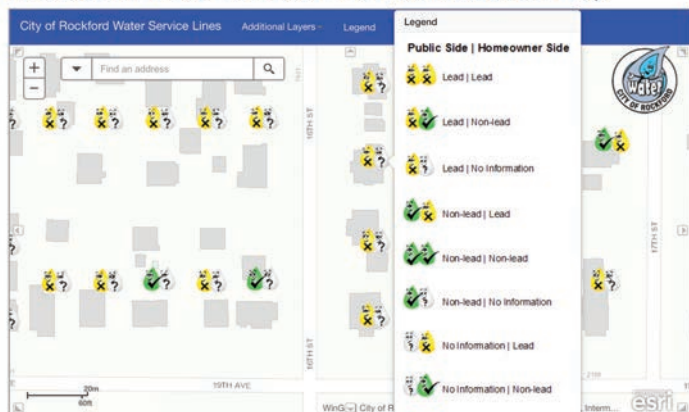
City of Rockford Water Service Lines
Additional Layers
Legend

Find an address

16TH ST
16TH ST
17TH ST
19TH AVE

20m
60ft

Legend
Public Side | Homeowner Side
Lead | Lead
Lead | Non-lead
Lead | No Information
Non-lead | Lead
Non-lead | Non-lead
Non-lead | No Information
No Information | Lead
No Information | Non-lead

Water
CITY OF ROCKFORD

City of R
Interm...
esri